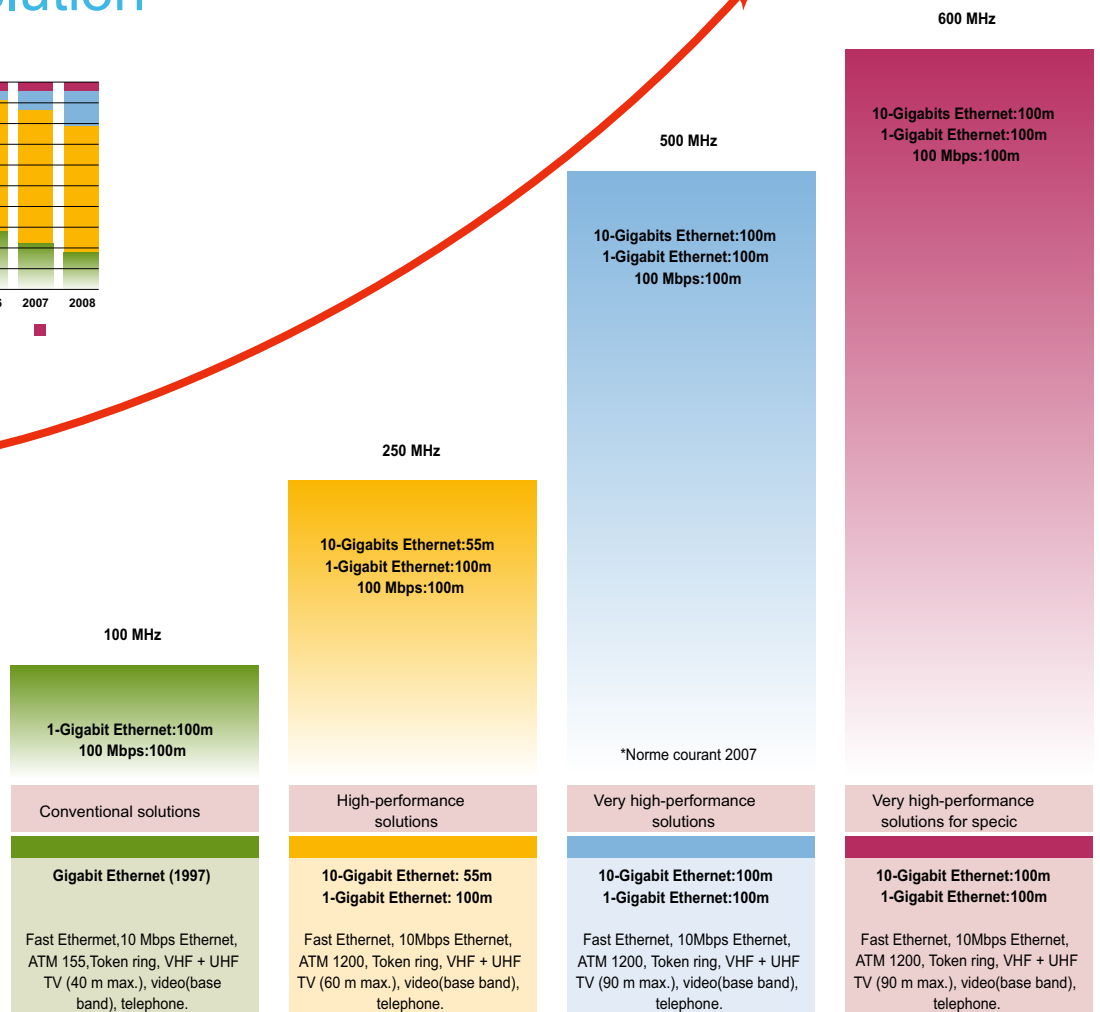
olution

2007 2008

600 MHz

10-Gigabits Ethernet:100m
1-Gigabit Ethernet:100m
100 Mbps:100m

500 MHz

10-Gigabits Ethernet:100m
1-Gigabit Ethernet:100m
100 Mbps:100m

250 MHz

10-Gigabits Ethernet:55m
1-Gigabit Ethernet:100m
100 Mbps:100m

100 MHz

1-Gigabit Ethernet:100m
100 Mbps:100m

*Norme courant 2007

Conventional solutions

High-performance solutions

Very high-performance solutions

Very high-performance solutions for specic

Gigabit Ethernet (1997)

10-Gigabit Ethernet: 55m
1-Gigabit Ethernet: 100m

10-Gigabit Ethernet:100m
1-Gigabit Ethernet:100m

10-Gigabit Ethernet:100m
1-Gigabit Ethernet:100m

Fast Ethermet,10 Mbps Ethernet, ATM 155,Token ring, VHF + UHF TV (40 m max.), video(base band), telephone.

Fast Ethernet, 10Mbps Ethernet, ATM 1200, Token ring, VHF + UHF TV (60 m max.), video(base band), telephone.

Fast Ethernet, 10Mbps Ethernet, ATM 1200, Token ring, VHF + UHF TV (90 m max.), video(base band), telephone.

Fast Ethernet, 10Mbps Ethernet, ATM 1200, Token ring, VHF + UHF TV (90 m max.), video(base band), telephone.